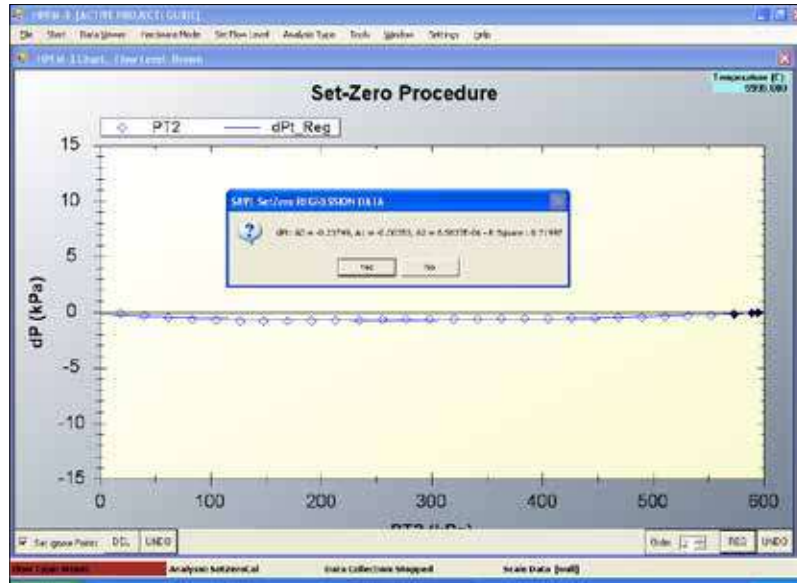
HPFM-3 [ACTIVE PROJECT: GUIDE]

File Start Data Viewer Hardware Mode Set Flow Level Analysis Type Tools Window Settings Help

HPFM-3 Chart - Flow Level: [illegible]

Set-Zero Procedure

Temperature (C) 9999.000

PT2 dPt_Reg

15
10
5
0
-5
-10
-15

dP (kPa)

0 100 200 300 400 500 600

PT2 (kPa)

SRPT Set-Zero REGRESSION DATA

dPt: A0 = -0.23749, A1 = -0.00353, A2 = 6.5833E-06 - R Square : 0.7199

Yes No

Set group Points DEL UNDO

Order 2 REG UNDO

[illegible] Analysis: SetZeroCal Data Collection: Stopped Scale Data: [null]